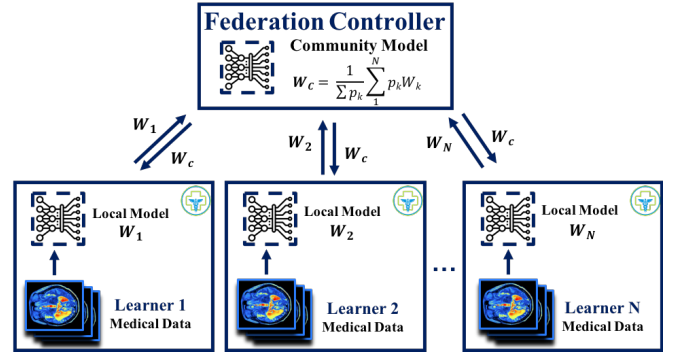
Federation Controller

Community Model

$W_c = \frac{1}{\sum p_k} \sum_{1}^{N} p_k W_k$

$W_1$

$W_c$

$W_2$

$W_c$

$W_N$

$W_c$

Local Model
$W_1$

Learner 1
Medical Data

Local Model
$W_2$

Learner 2
Medical Data

...

Local Model
$W_N$

Learner N
Medical Data